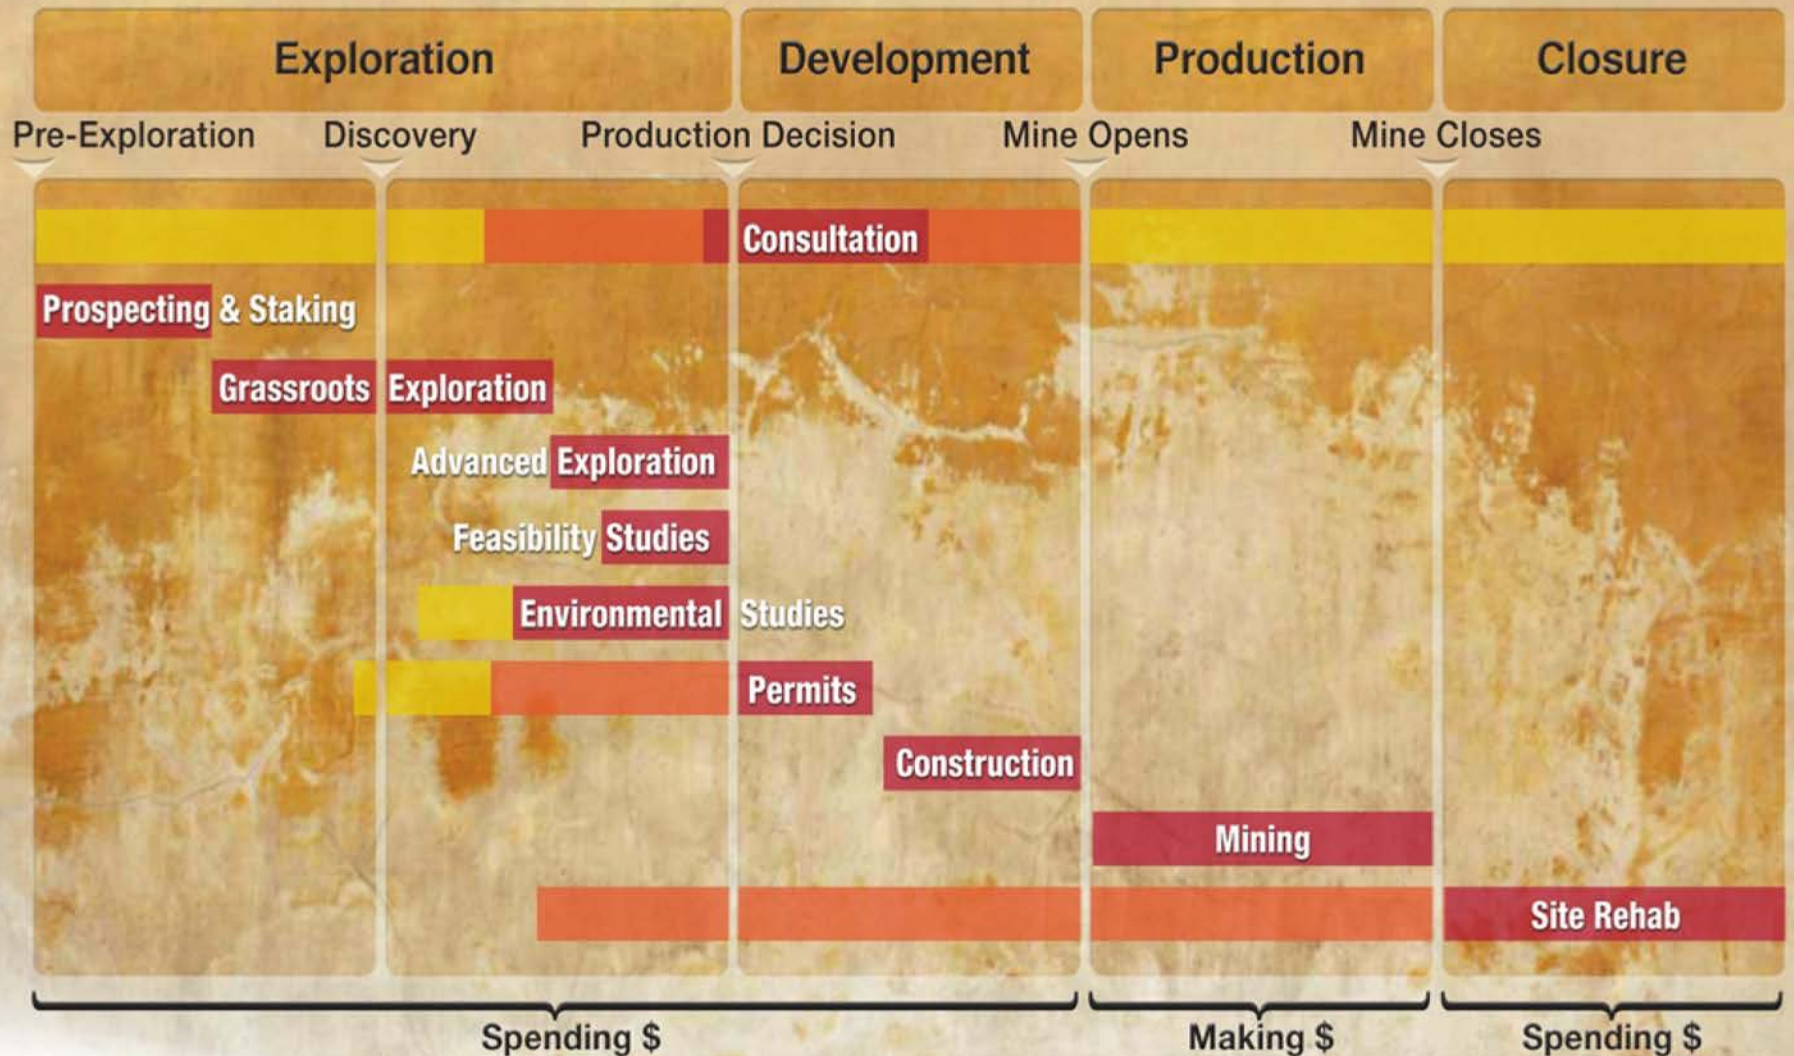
Exploration
Development
Production
Closure

Pre-Exploration
Discovery
Production Decision
Mine Opens
Mine Closes

Consultation
Prospecting & Staking
Grassroots Exploration
Advanced Exploration
Feasibility Studies
Environmental Studies
Permits
Construction
Mining
Site Rehab

Spending $
Making $
Spending $